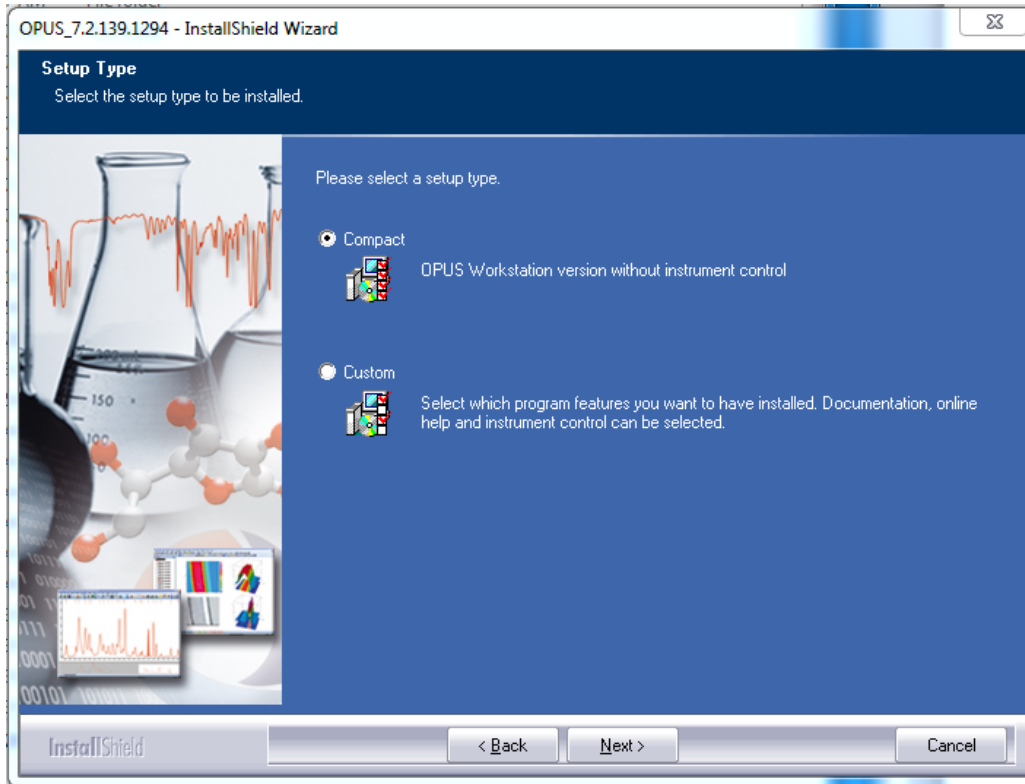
OPUS_7.2.139.1294 - InstallShield Wizard

Setup Type
Select the setup type to be installed.

Please select a setup type.

Compact
OPUS Workstation version without instrument control

Custom
Select which program features you want to have installed. Documentation, online help and instrument control can be selected.

InstallShield

< Back

Next >

Cancel